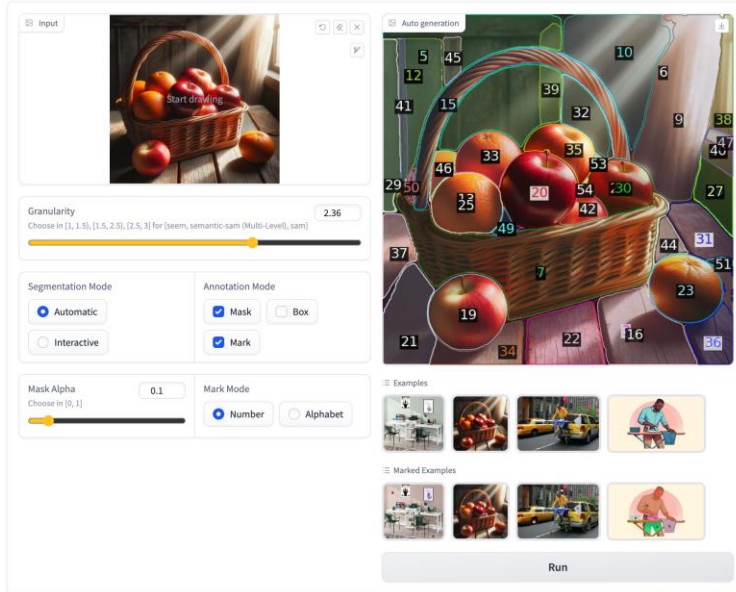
Input

Start drawing

Granularity

2.36

Choose in [1, 1.5), [1.5, 2.5), [2.5, 3] for [seem, semantic-sam (Multi-Level), sam]

Segmentation Mode

Automatic

Interactive

Annotation Mode

Mask

Box

Mark

Mask Alpha

0.1

Choose in [0, 1]

Mark Mode

Number

Alphabet

Auto generation

5 45 10 12 6 39 41 15 32 9 38 47 40 33 35 53 46 29 50 20 54 230 27 13 25 42 49 44 31 37 7 51 23 19 16 21 34 22 36

Examples

Marked Examples

Run